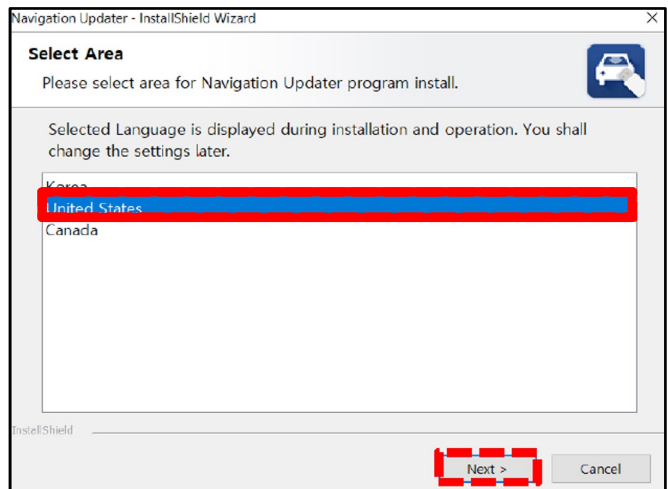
Navigation Updater - InstallShield Wizard
×

Select Area

Please select area for Navigation Updater program install.

Selected Language is displayed during installation and operation. You shall change the settings later.

Korea
United States
Canada

InstallShield

Next >
Cancel